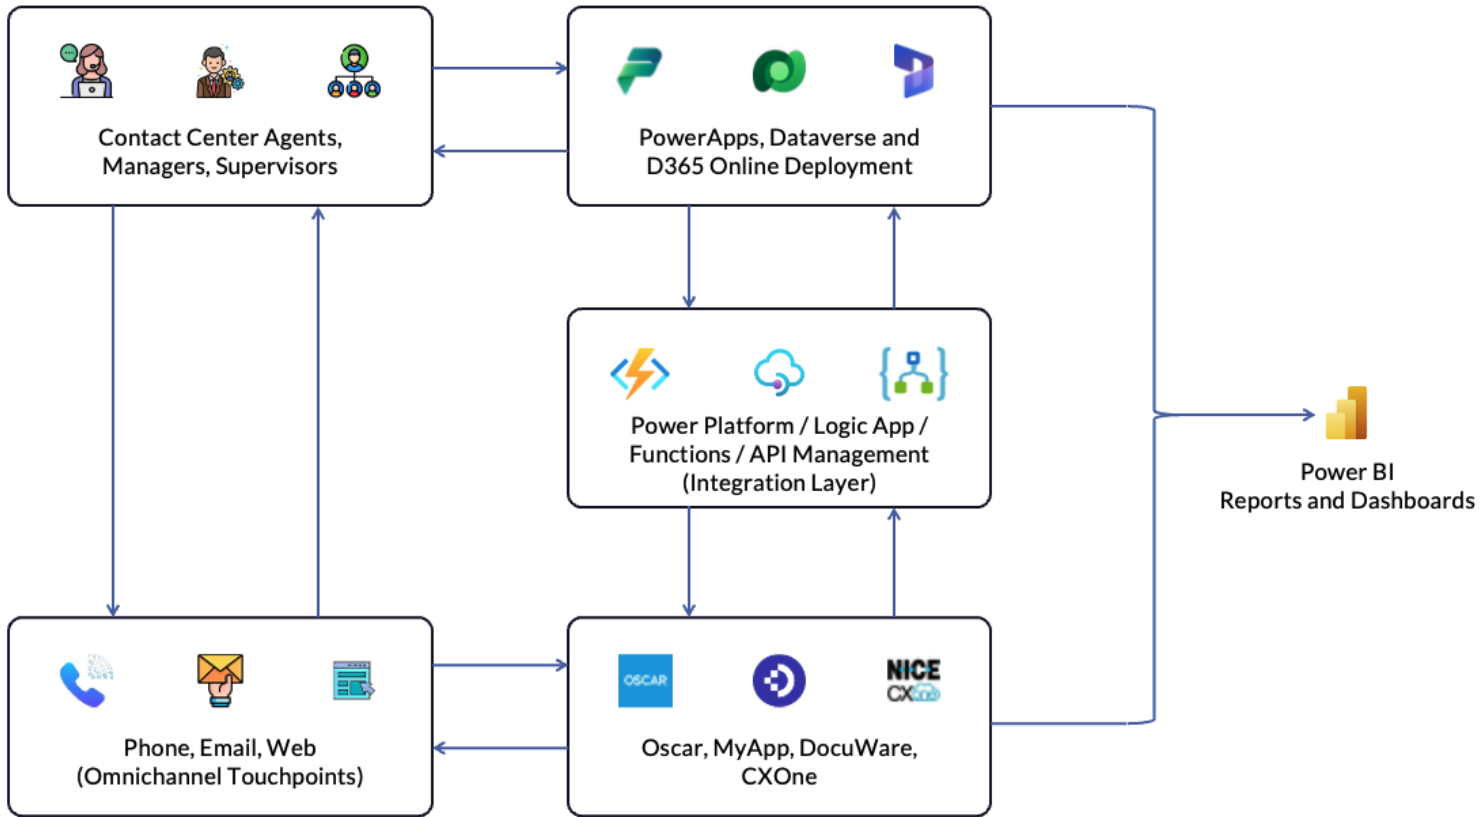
Contact Center Agents, Managers, Supervisors

PowerApps, Dataverse and D365 Online Deployment

Power Platform / Logic App / Functions / API Management (Integration Layer)

Power BI
Reports and Dashboards

Phone, Email, Web (Omnichannel Touchpoints)

OSCAR

NICE CX

Oscar, MyApp, DocuWare, CXOne